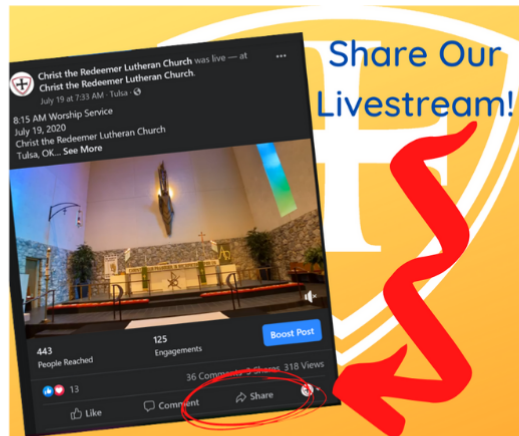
Christ the Redeemer Lutheran Church was live — at Christ the Redeemer Lutheran Church.
July 19 at 7:33 AM · Tulsa ·

8:15 AM Worship Service
July 19, 2020
Christ the Redeemer Lutheran Church
Tulsa, OK... See More

443
People Reached

125
Engagements

Boost Post

13

36 Comments 3 Shares 318 Views

Like

Comment

Share

Share Our Livestream!